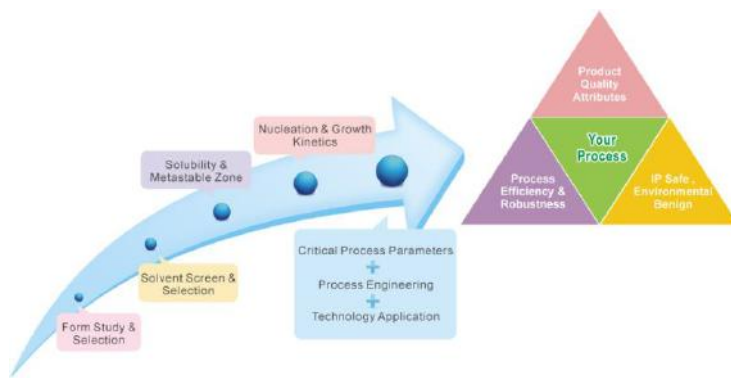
Form Study & Selection

Solvent Screen & Selection

Solubility & Metastable Zone

Nucleation & Growth Kinetics

Critical Process Parameters
+
Process Engineering
+
Technology Application

Product Quality Attributes

Your Process

Process Efficiency & Robustness

IP Safe , Environmental Benign